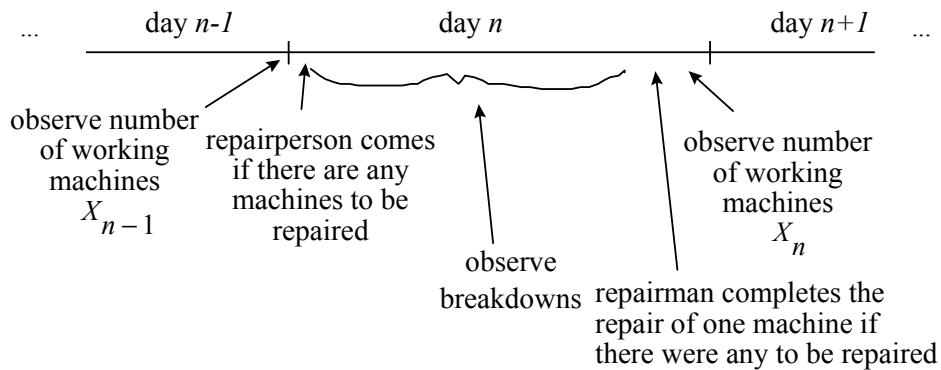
... day $n$-$1$ day $n$ day $n+1$ ...

observe number of working machines $X_{n-1}$

repairperson comes if there are any machines to be repaired

observe breakdowns

repairman completes the repair of one machine if there were any to be repaired

observe number of working machines $X_n$